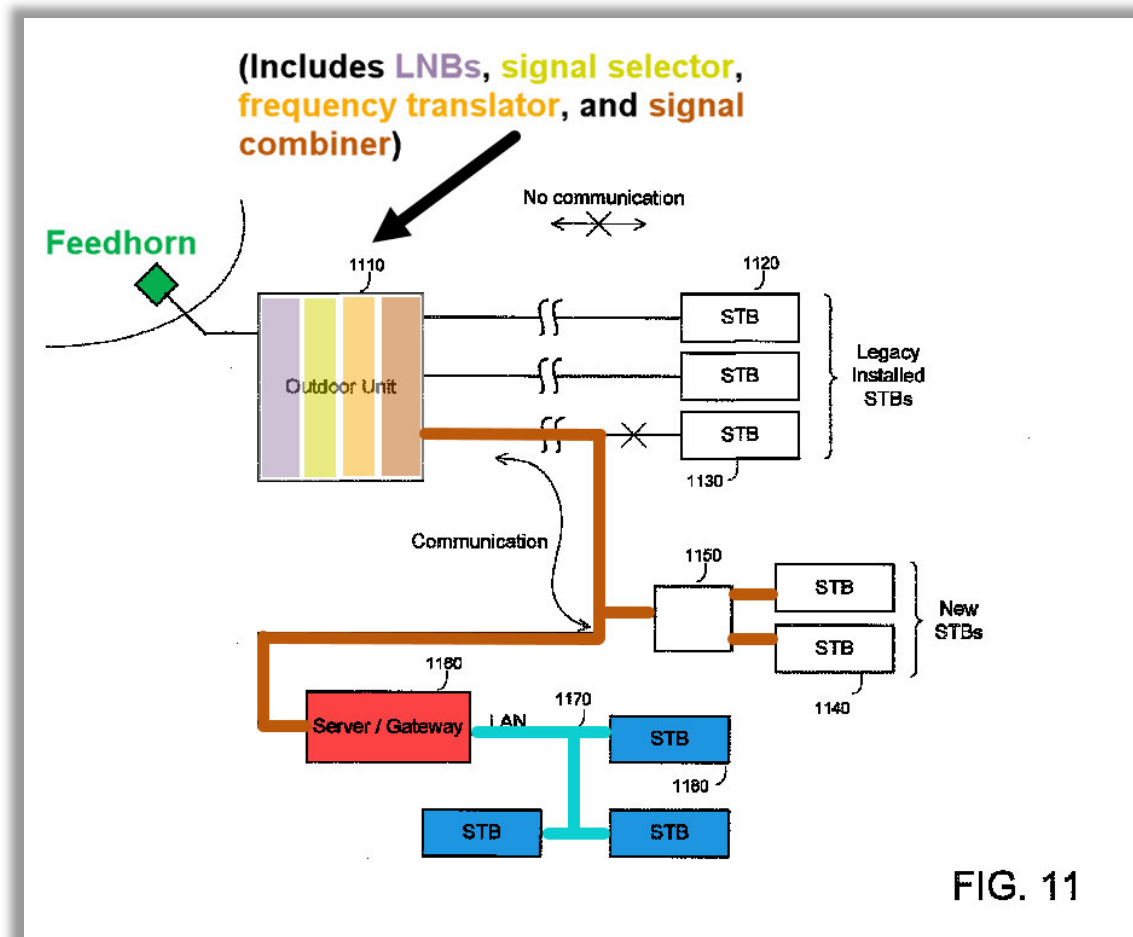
(Includes LNBs, signal selector, frequency translator, and signal combiner)

No communication

Feedhorn

1110

1120

Outdoor Unit

STB

STB

STB

Legacy Installed STBs

1130

Communication

1150

STB

STB

New STBs

1140

1160

Server / Gateway

LAN

1170

STB

1180

STB

STB

FIG. 11